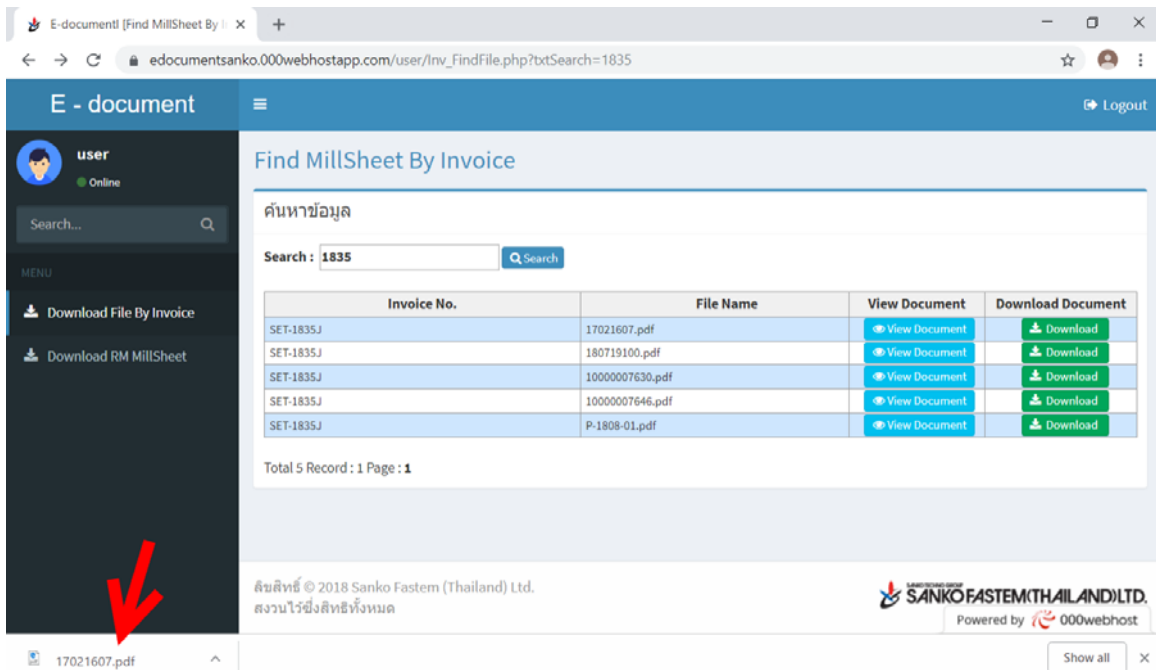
E-documentl [Find MillSheet By I ×
+
edocumentsanko.000webhostapp.com/user/Inv_FindFile.php?txtSearch=1835

E - document
Logout

user
Online

Search...

MENU

Download File By Invoice

Download RM MillSheet

Find MillSheet By Invoice

ค้นหาข้อมูล

Search : 1835 Search

| Invoice No. | File Name | View Document | Download Document |
|---|---|---|---|
| SET-1835J | 17021607.pdf | View Document | Download |
| SET-1835J | 180719100.pdf | View Document | Download |
| SET-1835J | 10000007630.pdf | View Document | Download |
| SET-1835J | 10000007646.pdf | View Document | Download |
| SET-1835J | P-1808-01.pdf | View Document | Download |

Total 5 Record : 1 Page : 1

ลิขสิทธิ์ © 2018 Sanko Fastem (Thailand) Ltd.
สงวนไว้ซึ่งสิทธิทั้งหมด

SANKO TECHNO GROUP
SANKO FASTEM(THAILAND)LTD.
Powered by 000webhost

17021607.pdf

Show all
×